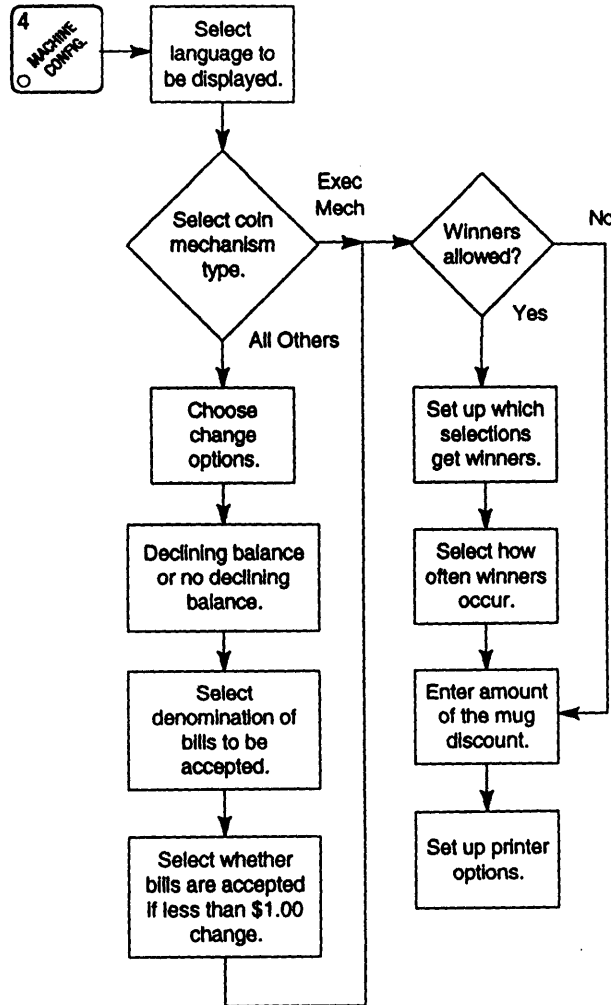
4
MACHINE CONFIG.

Select language to be displayed.

Select coin mechanism type.

Exec Mech

All Others

Winners allowed?

No

Yes

Choose change options.

Declining balance or no declining balance.

Select denomination of bills to be accepted.

Select whether bills are accepted if less than $1.00 change.

Set up which selections get winners.

Select how often winners occur.

Enter amount of the mug discount.

Set up printer options.